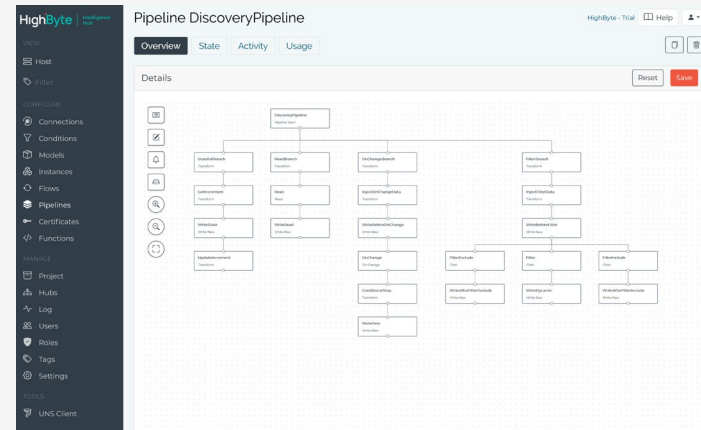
HighByte | Intelligence Hub

VIEW
Host
Filter

CONFIGURE
Connections
Conditions
Models
Instances
Flows
Pipelines
Certificates
Functions

MANAGE
Project
Hubs
Log
Users
Roles
Tags
Settings

TOOLS
UNS Client

Pipeline DiscoveryPipeline

HighByte - Trial
Help

Overview
State
Activity
Usage

Details

Reset
Save

DiscoveryPipeline
Pipeline Start

StaticBranch
Transform

ReadBranch
Transform

OnChangeBranch
Transform

FilterBranch
Transform

SetIncrement
Transform

Read
Read

InjectOnChangeData
Transform

InjectFilterData
Transform

WriteState
Write New

WriteRead
Write New

WriteBeforeOnChange
Write New

WriteBeforeFilter
Write New

UpdateIncrement
Transform

OnChange
On Change

FilterExclude
Filter

Filter
Filter

FilterInclude
Filter

ConditionalStop
Transform

WriteAfterFilterExclude
Write New

WriteDynamic
Write New

WriteAfterFilterInclude
Write New

WriteNew
Write New